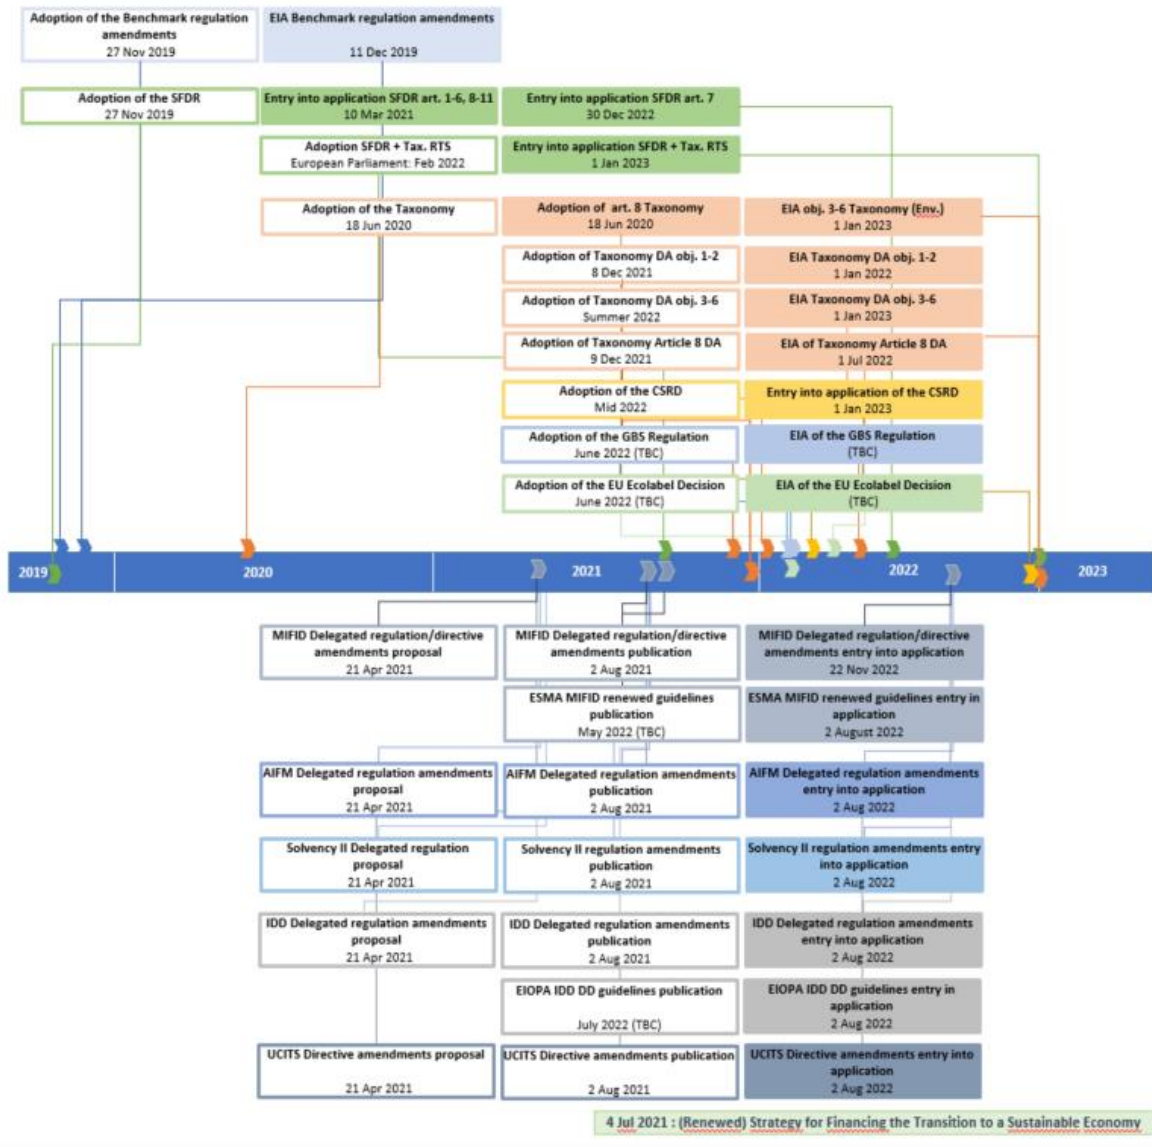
Adoption of the Benchmark regulation amendments
27 Nov 2019

EIA Benchmark regulation amendments
11 Dec 2019

Adoption of the SFDR
27 Nov 2019

Entry into application SFDR art. 1-6, 8-11
10 Mar 2021

Entry into application SFDR art. 7
30 Dec 2022

Adoption SFDR + Tax. RTS
European Parliament: Feb 2022

Entry into application SFDR + Tax. RTS
1 Jan 2023

Adoption of the Taxonomy
18 Jun 2020

Adoption of art. 8 Taxonomy
18 Jun 2020

EIA obj. 3-6 Taxonomy (Env.)
1 Jan 2023

Adoption of Taxonomy DA obj. 1-2
8 Dec 2021

EIA Taxonomy DA obj. 1-2
1 Jan 2022

Adoption of Taxonomy DA obj. 3-6
Summer 2022

EIA Taxonomy DA obj. 3-6
1 Jan 2023

Adoption of Taxonomy Article 8 DA
9 Dec 2021

EIA of Taxonomy Article 8 DA
1 Jul 2022

Adoption of the CSRD
Mid 2022

Entry into application of the CSRD
1 Jan 2023

Adoption of the GBS Regulation
June 2022 (TBC)

EIA of the GBS Regulation
(TBC)

Adoption of the EU Ecolabel Decision
June 2022 (TBC)

EIA of the EU Ecolabel Decision
(TBC)

2019 2020 2021 2022 2023

MIFID Delegated regulation/directive amendments proposal
21 Apr 2021

MIFID Delegated regulation/directive amendments publication
2 Aug 2021

MIFID Delegated regulation/directive amendments entry into application
22 Nov 2022

ESMA MIFID renewed guidelines publication
May 2022 (TBC)

ESMA MIFID renewed guidelines entry in application
2 August 2022

AIFM Delegated regulation amendments proposal
21 Apr 2021

AIFM Delegated regulation amendments publication
2 Aug 2021

AIFM Delegated regulation amendments entry into application
2 Aug 2022

Solvency II Delegated regulation proposal
21 Apr 2021

Solvency II regulation amendments publication
2 Aug 2021

Solvency II regulation amendments entry into application
2 Aug 2022

IDD Delegated regulation amendments proposal
21 Apr 2021

IDD Delegated regulation amendments publication
2 Aug 2021

IDD Delegated regulation amendments entry into application
2 Aug 2022

EIOPA IDD DD guidelines publication
July 2022 (TBC)

EIOPA IDD DD guidelines entry in application
2 Aug 2022

UCITS Directive amendments proposal
21 Apr 2021

UCITS Directive amendments publication
2 Aug 2021

UCITS Directive amendments entry into application
2 Aug 2022

4 Jul 2021 : (Renewed) Strategy for Financing the Transition to a Sustainable Economy